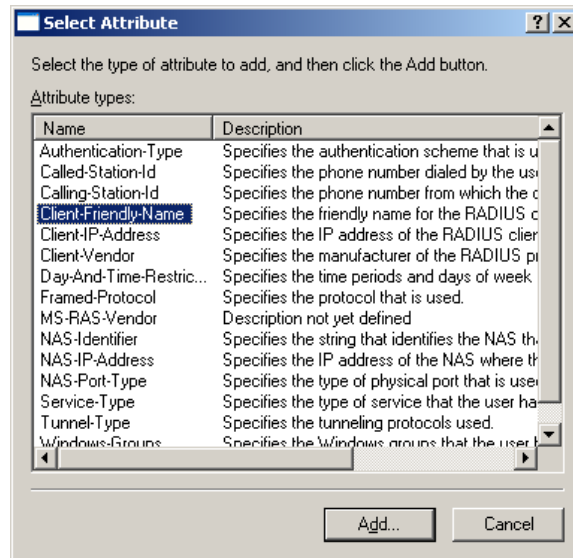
Select Attribute

?

X

Select the type of attribute to add, and then click the Add button.

Attribute types:

| Name | Description |
|---|---|
| Authentication-Type | Specifies the authentication scheme that is u |
| Called-Station-Id | Specifies the phone number dialed by the use |
| Calling-Station-Id | Specifies the phone number from which the c |
| Client-Friendly-Name | Specifies the friendly name for the RADIUS c |
| Client-IP-Address | Specifies the IP address of the RADIUS clier |
| Client-Vendor | Specifies the manufacturer of the RADIUS pi |
| Day-And-Time-Restric... | Specifies the time periods and days of week |
| Framed-Protocol | Specifies the protocol that is used. |
| MS-RAS-Vendor | Description not yet defined |
| NAS-Identifier | Specifies the string that identifies the NAS th |
| NAS-IP-Address | Specifies the IP address of the NAS where th |
| NAS-Port-Type | Specifies the type of physical port that is usec |
| Service-Type | Specifies the type of service that the user ha |
| Tunnel-Type | Specifies the tunneling protocols used. |
| Windows-Groups | Specifies the Windows groups that the user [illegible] |

Add...

Cancel